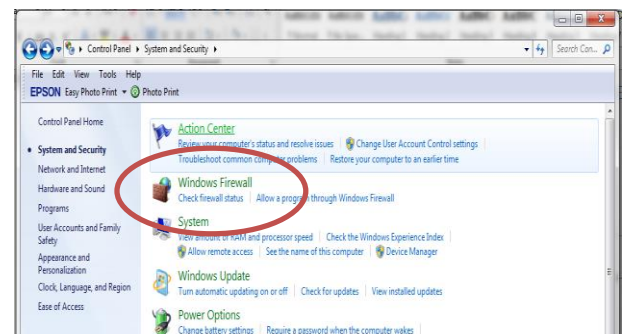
Control Panel ▸ System and Security ▸

Search Con...

File Edit View Tools Help

EPSON Easy Photo Print ▾ Photo Print

Control Panel Home

System and Security

Network and Internet

Hardware and Sound

Programs

User Accounts and Family Safety

Appearance and Personalization

Clock, Language, and Region

Ease of Access

Action Center

Review your computer's status and resolve issues | Change User Account Control settings

Troubleshoot common computer problems | Restore your computer to an earlier time

Windows Firewall

Check firewall status | Allow a program through Windows Firewall

System

View amount of RAM and processor speed | Check the Windows Experience Index

Allow remote access | See the name of this computer | Device Manager

Windows Update

Turn automatic updating on or off | Check for updates | View installed updates

Power Options

Change battery settings | Require a password when the computer wakes